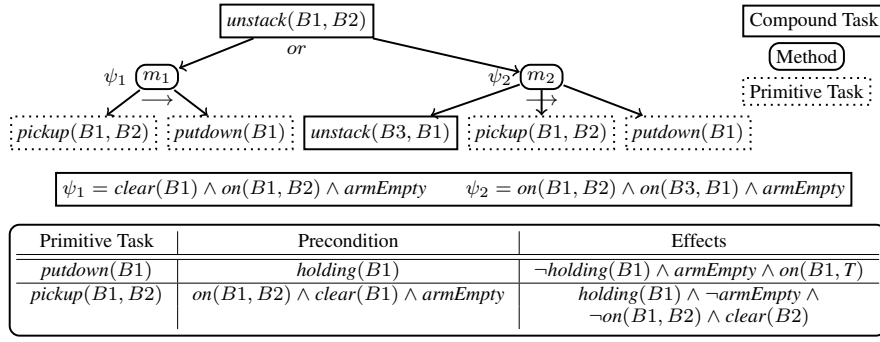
$unstack(B1, B2)$

$or$

Compound Task

Method

Primitive Task

$\psi_1$ $m_1$ $\longrightarrow$

$\psi_2$ $m_2$ $\longrightarrow$

$pickup(B1, B2)$ $putdown(B1)$ $unstack(B3, B1)$ $pickup(B1, B2)$ $putdown(B1)$

$\psi_1 = clear(B1) \wedge on(B1, B2) \wedge armEmpty$ $\psi_2 = on(B1, B2) \wedge on(B3, B1) \wedge armEmpty$

| Primitive Task | Precondition | Effects |
|---|---|---|
| $putdown(B1)$ | $holding(B1)$ | $\neg holding(B1) \wedge armEmpty \wedge on(B1, T)$ |
| $pickup(B1, B2)$ | $on(B1, B2) \wedge clear(B1) \wedge armEmpty$ | $holding(B1) \wedge \neg armEmpty \wedge \neg on(B1, B2) \wedge clear(B2)$ |